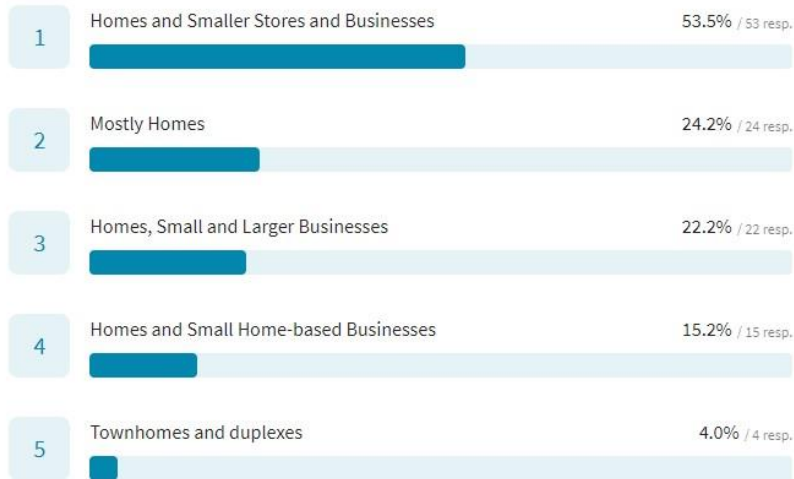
1
Homes and Smaller Stores and Businesses
53.5% / 53 resp.

2
Mostly Homes
24.2% / 24 resp.

3
Homes, Small and Larger Businesses
22.2% / 22 resp.

4
Homes and Small Home-based Businesses
15.2% / 15 resp.

5
Townhomes and duplexes
4.0% / 4 resp.